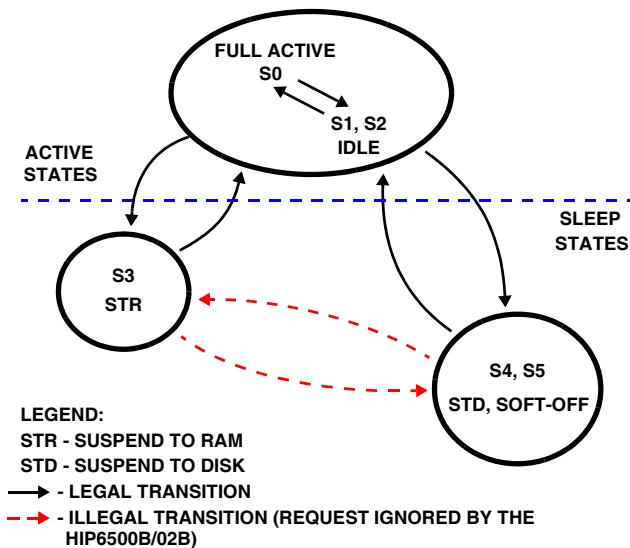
FULL ACTIVE
S0
S1, S2
IDLE

ACTIVE
STATES

SLEEP
STATES

S3
STR

S4, S5
STD, SOFT-OFF

LEGEND:
STR - SUSPEND TO RAM
STD - SUSPEND TO DISK
- LEGAL TRANSITION
- ILLEGAL TRANSITION (REQUEST IGNORED BY THE HIP6500B/02B)